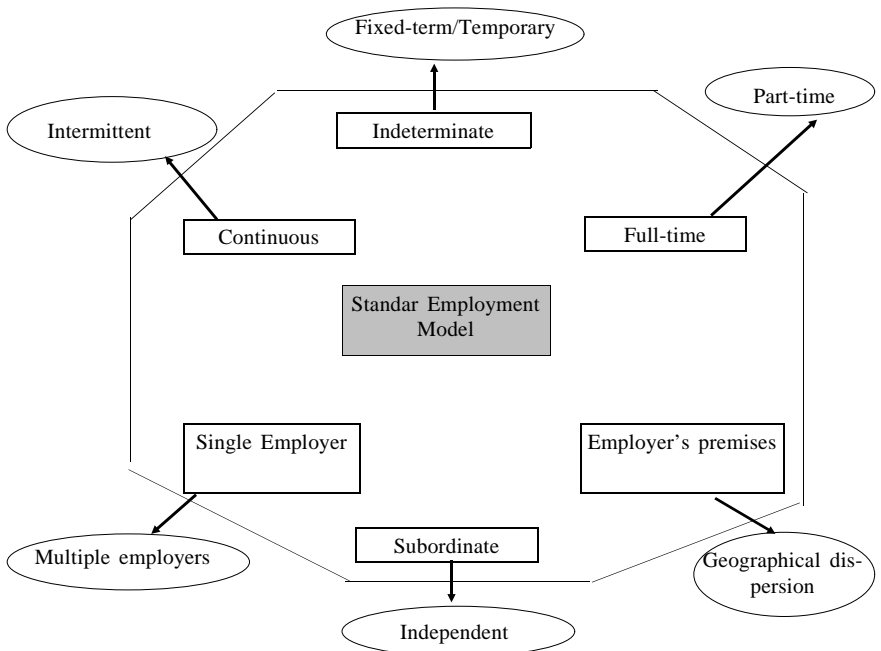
Fixed-term/Temporary

Indeterminate

Intermittent

Part-time

Continuous

Full-time

Standar Employment Model

Single Employer

Employer's premises

Multiple employers

Subordinate

Geographical dispersion

Independent